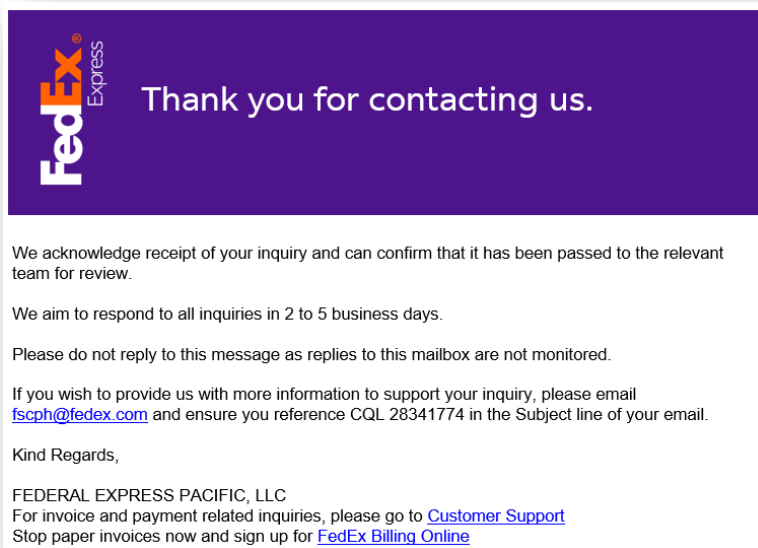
FedEx® Express

Thank you for contacting us.

We acknowledge receipt of your inquiry and can confirm that it has been passed to the relevant team for review.

We aim to respond to all inquiries in 2 to 5 business days.

Please do not reply to this message as replies to this mailbox are not monitored.

If you wish to provide us with more information to support your inquiry, please email fscph@fedex.com and ensure you reference CQL 28341774 in the Subject line of your email.

Kind Regards,

FEDERAL EXPRESS PACIFIC, LLC
For invoice and payment related inquiries, please go to Customer Support
Stop paper invoices now and sign up for FedEx Billing Online